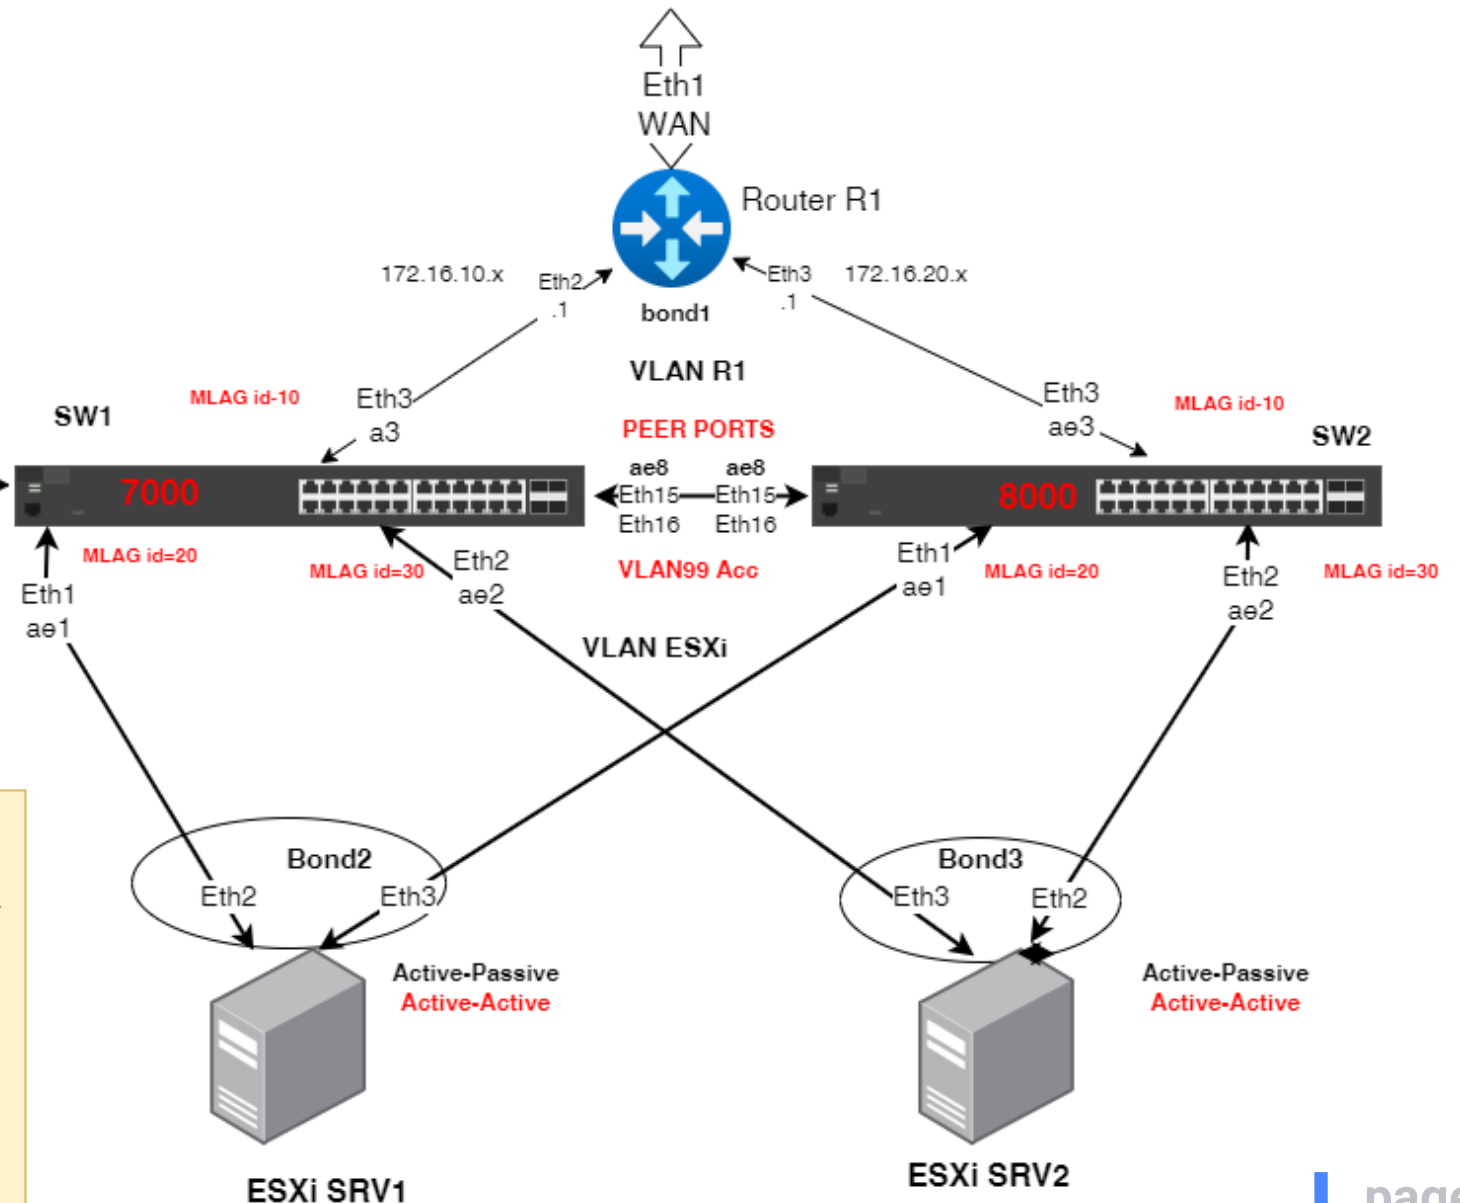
Eth1
WAN

Router R1

172.16.10.x

Eth2
.1

bond1

Eth3
.1

172.16.20.x

VLAN R1

SW1

MLAG id-10

Eth3
a3

PEER PORTS

Eth3
ae3

MLAG id-10

SW2

7000

ae8
Eth15
Eth16

ae8
Eth15
Eth16

8000

MLAG id=20

MLAG id=30

Eth2
ae2

VLAN99 Acc

Eth1
ae1

MLAG id=20

Eth2
ae2

MLAG id=30

Eth1
ae1

VLAN ESXi

Bond2

Eth2

Eth3

Bond3

Eth3

Eth2

Active-Passive
Active-Active

Active-Passive
Active-Active

ESXi SRV1

ESXi SRV2

page